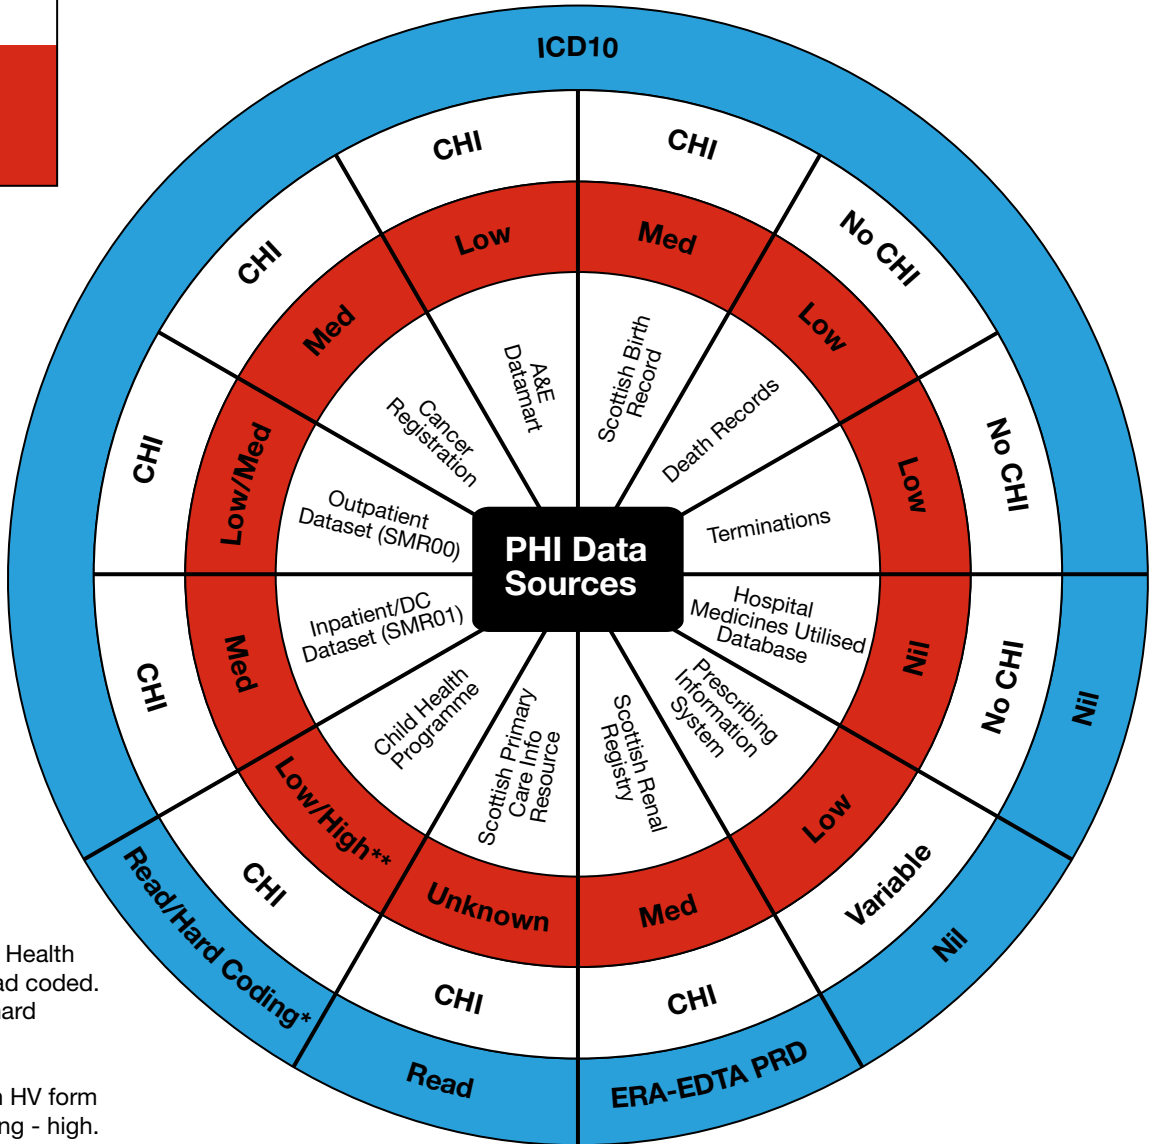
ICD10

PHI Data Sources

A&E Datamart
Low
CHI

Scottish Birth Record
Med
CHI

Death Records
Low
No CHI

Terminations
Low
No CHI

Hospital Medicines Utilised Database
Nil
No CHI
Nil

Prescribing Information System
Low
Variable
Nil

Scottish Renal Registry
Med
CHI
ERA-EDTA PRD

Scottish Primary Care Info Resource
Unknown
CHI
Read

Child Health Programme
Low/High**
CHI
Read/Hard Coding*

Inpatient/DC Dataset (SMR01)
Med
CHI

Outpatient Dataset (SMR00)
Low/Med
CHI

Cancer Registration
Med
CHI

Health
ad coded.
ard

n HV form
ng - high.